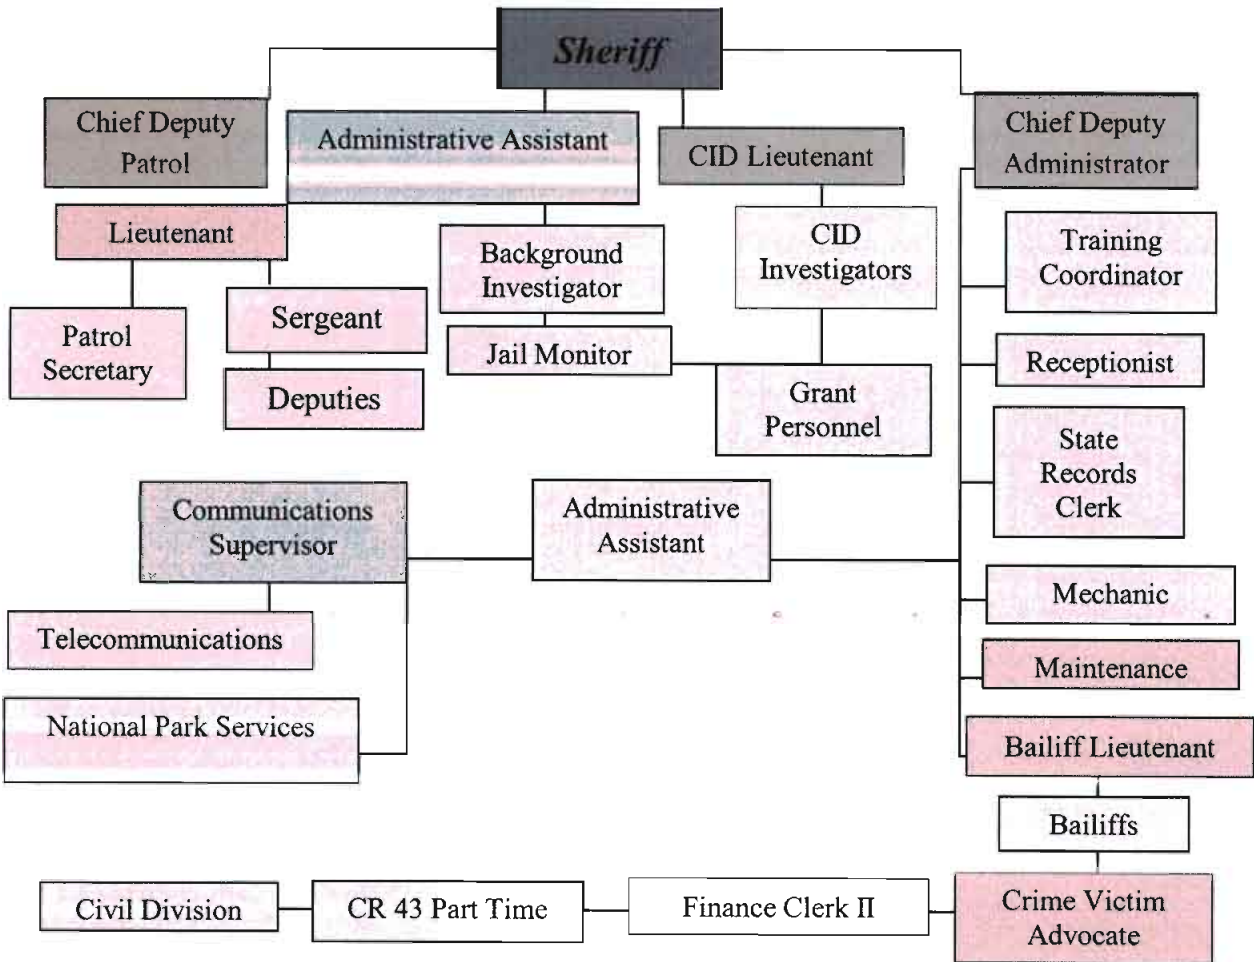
Sheriff

Chief Deputy Patrol

Administrative Assistant

CID Lieutenant

Chief Deputy Administrator

Lieutenant

Background Investigator

CID Investigators

Training Coordinator

Patrol Secretary

Sergeant

Jail Monitor

Receptionist

Deputies

Grant Personnel

State Records Clerk

Communications Supervisor

Administrative Assistant

Mechanic

Telecommunications

Maintenance

National Park Services

Bailiff Lieutenant

Bailiffs

Civil Division

CR 43 Part Time

Finance Clerk II

Crime Victim Advocate